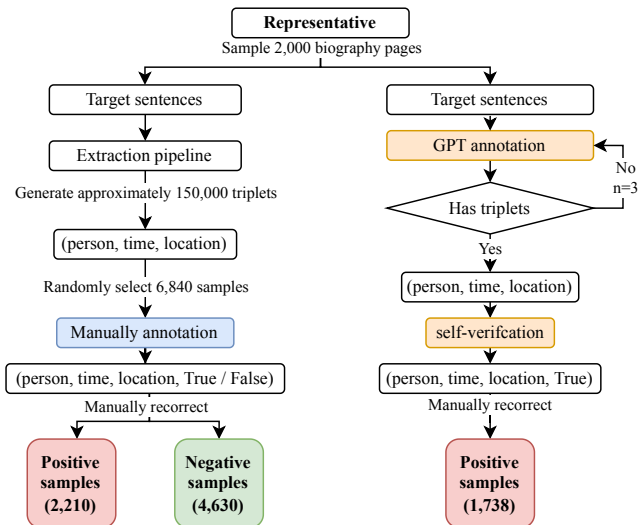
Representative

Sample 2,000 biography pages

Target sentences

Extraction pipeline

Generate approximately 150,000 triplets

(person, time, location)

Randomly select 6,840 samples

Manually annotation

(person, time, location, True / False)

Manually recorrect

Positive samples (2,210)

Negative samples (4,630)

Target sentences

GPT annotation

No n=3

Has triplets

Yes

(person, time, location)

self-verifcation

(person, time, location, True)

Manually recorrect

Positive samples (1,738)